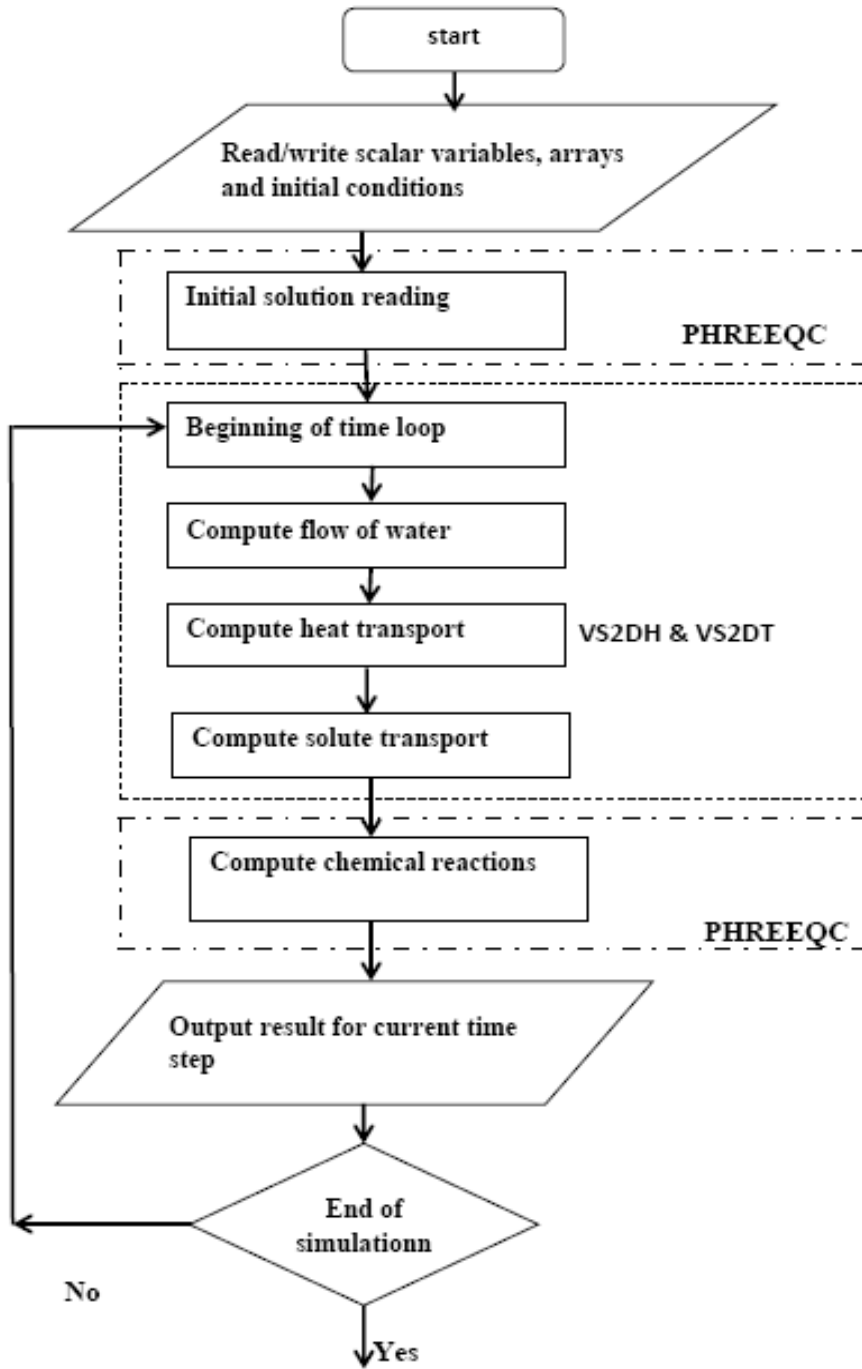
start

Read/write scalar variables, arrays and initial conditions

Initial solution reading

PHREEQC

Beginning of time loop

Compute flow of water

Compute heat transport

VS2DH & VS2DT

Compute solute transport

Compute chemical reactions

PHREEQC

Output result for current time step

End of simulationn

No

Yes